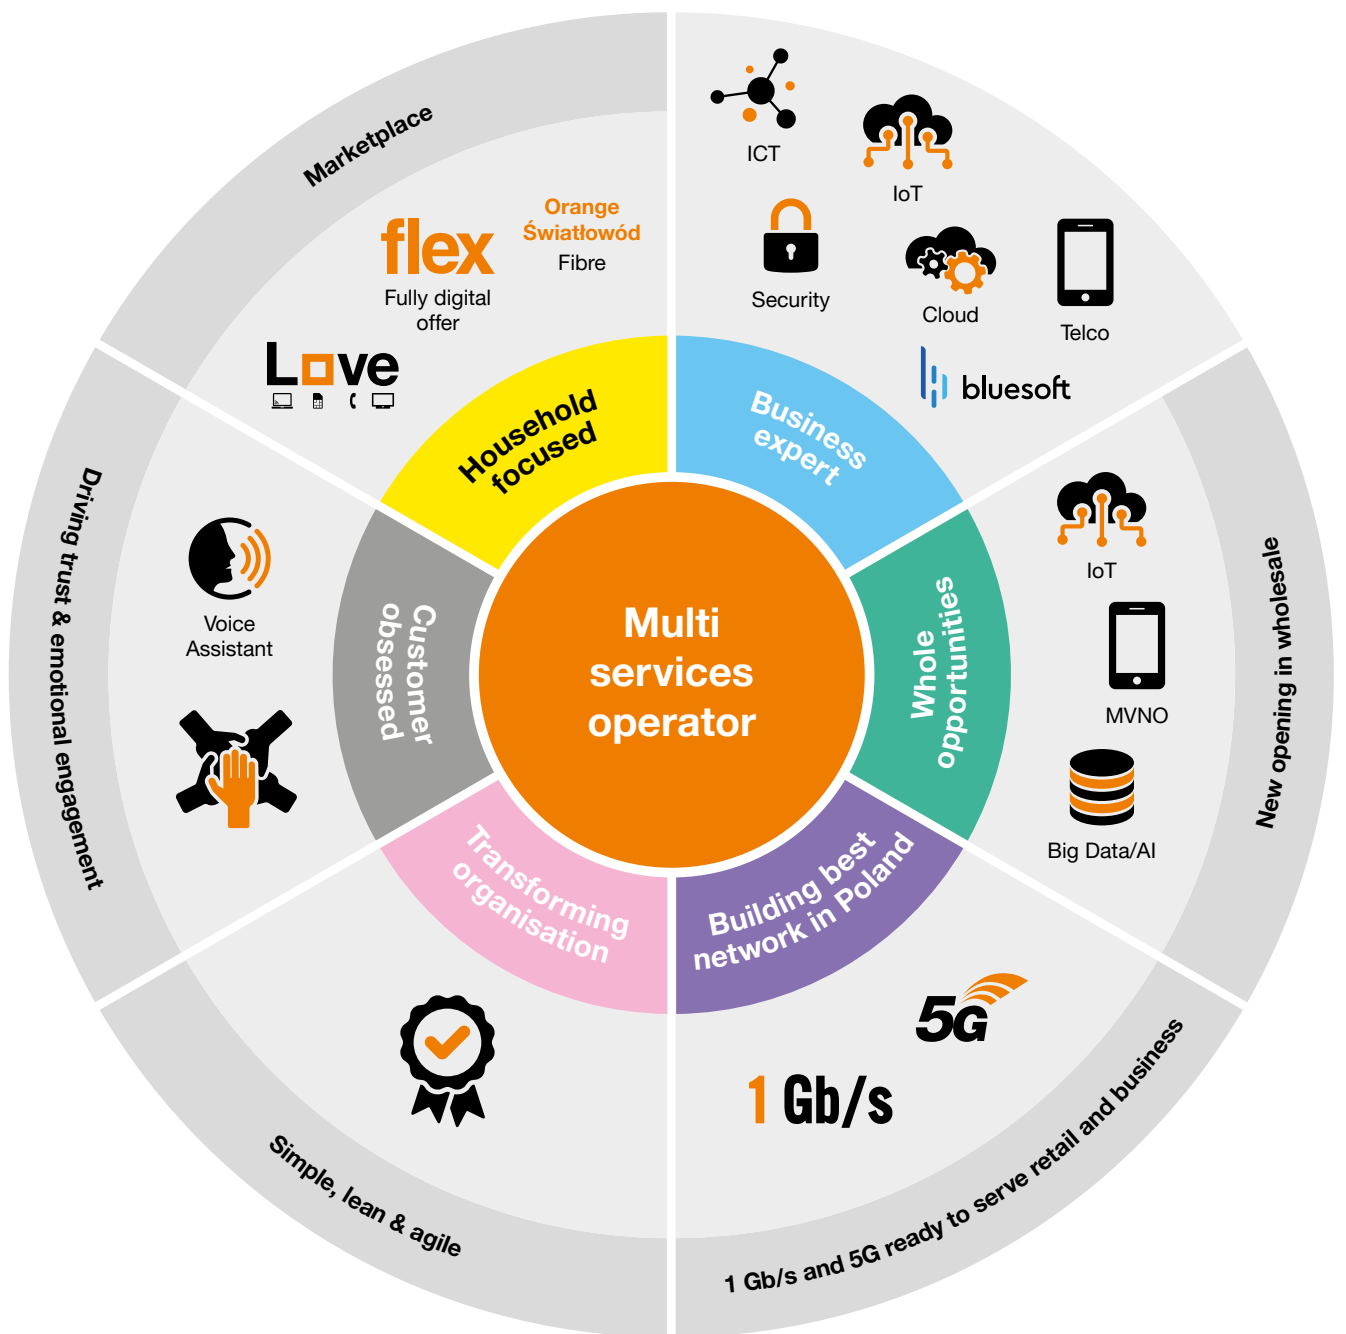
Marketplace

flex
Fully digital offer

Orange Światłowód
Fibre

Love

ICT

IoT

Security

Cloud

Telco

bluesoft

Household focused

Business expert

Multi services operator

Customer obsessed

Whole opportunities

Transforming organisation

Building best network in Poland

Voice Assistant

Driving trust & emotional engagement

IoT

MVNO

Big Data/AI

New opening in wholesale

5G

1 Gb/s

Simple, lean & agile

1 Gb/s and 5G ready to serve retail and business